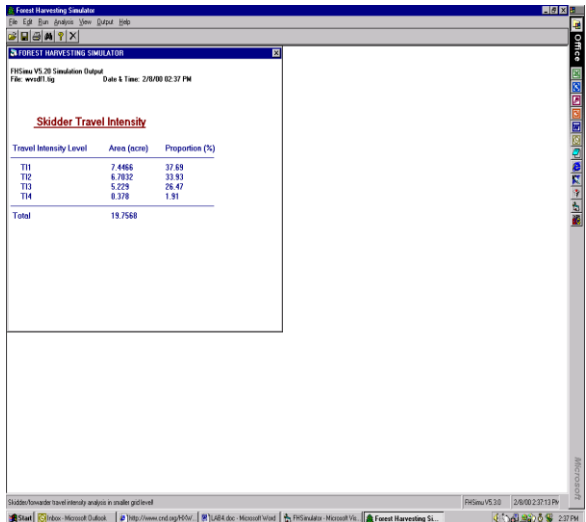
Forest Harvesting Simulator

File Edit Run Analysis View Output Help

FOREST HARVESTING SIMULATOR

FHSimu V5.20 Simulation Output
File: wvsdf1.lig Date & Time: 2/8/00 02:37 PM

Skidder Travel Intensity

| Travel Intensity Level | Area (acre) | Proportion (%) |
|---|---|---|
| TI1 | 7.4466 | 37.69 |
| TI2 | 6.7032 | 33.93 |
| TI3 | 5.229 | 26.47 |
| TI4 | 0.378 | 1.91 |
| Total | 19.7568 | |

Office

Microsoft

Skidder/forwarder travel intensity analysis in smaller grid level

FHSimu V5.3.0 2/8/00 2:37:13 PM

Start Inbox - Microsoft Outlook http://www.cnd.org/HXW... LAB4.doc - Microsoft Word FHSimulator - Microsoft Vi... Forest Harvesting Si... 2:37 PM